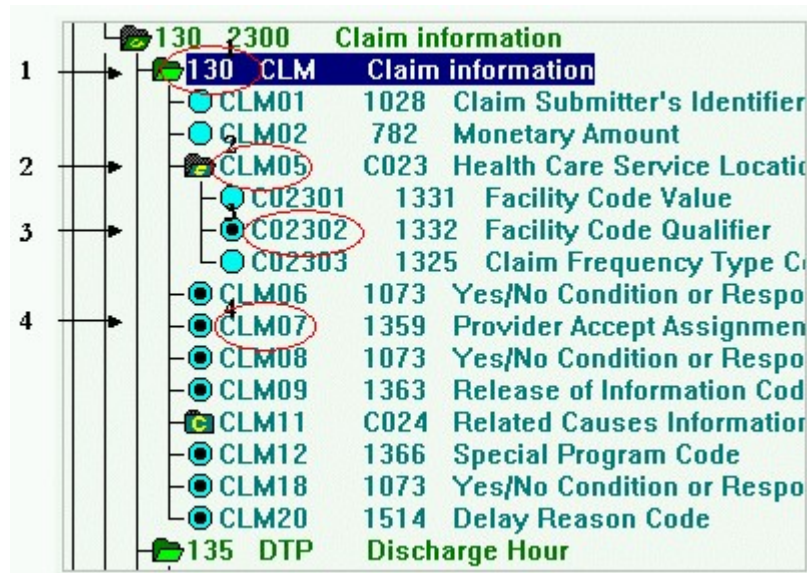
130 2300 Claim information

1 130 CLM Claim information

CLM01 1028 Claim Submitter's Identifier

CLM02 782 Monetary Amount

2 CLM05 C023 Health Care Service Locatic

C02301 1331 Facility Code Value

3 C02302 1332 Facility Code Qualifier

C02303 1325 Claim Frequency Type C

CLM06 1073 Yes/No Condition or Respo

4 CLM07 1359 Provider Accept Assignmen

CLM08 1073 Yes/No Condition or Respo

CLM09 1363 Release of Information Cod

C CLM11 C024 Related Causes Informatior

CLM12 1366 Special Program Code

CLM18 1073 Yes/No Condition or Respo

CLM20 1514 Delay Reason Code

135 DTP Discharge Hour